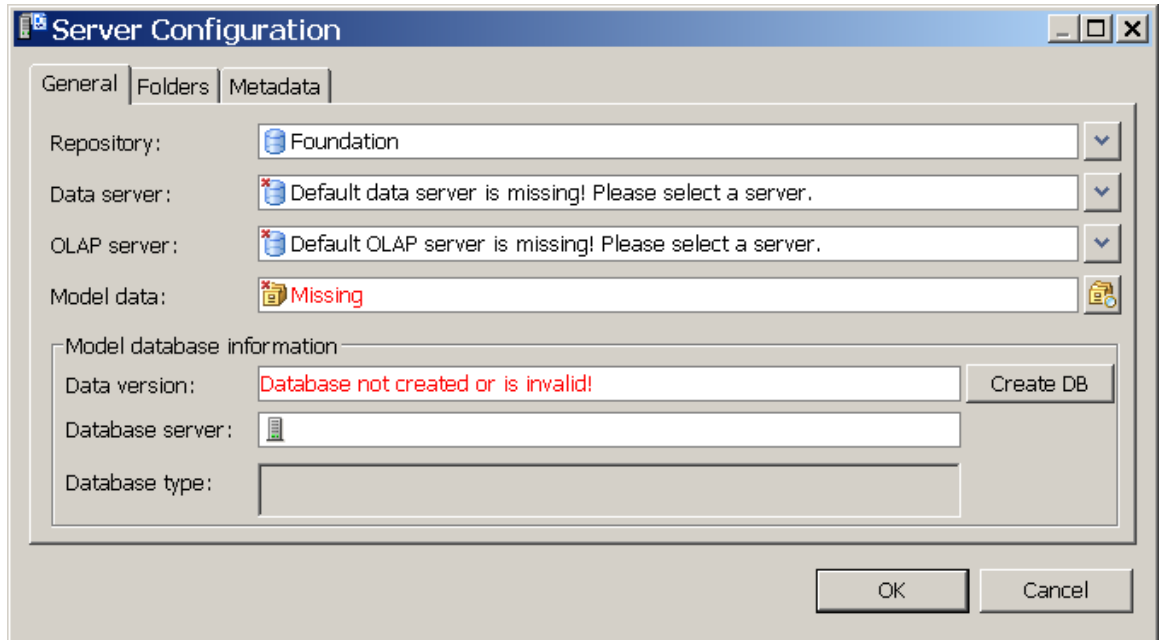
Server Configuration

General | Folders | Metadata

Repository: Foundation

Data server: Default data server is missing! Please select a server.

OLAP server: Default OLAP server is missing! Please select a server.

Model data: Missing

Model database information

Data version: Database not created or is invalid!

Create DB

Database server:

Database type:

OK

Cancel